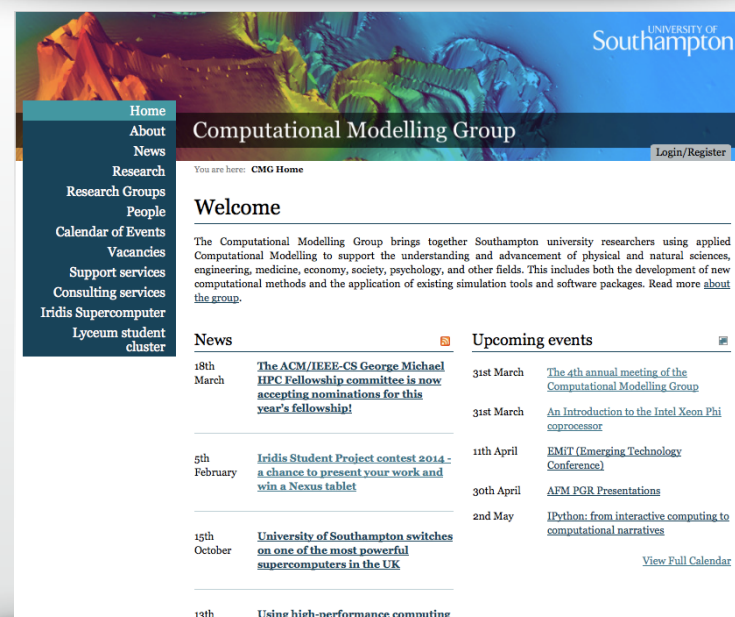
UNIVERSITY OF
Southampton

Home
About
News
Research
Research Groups
People
Calendar of Events
Vacancies
Support services
Consulting services
Iridis Supercomputer
Lyceum student cluster

Computational Modelling Group

Login/Register

You are here: CMG Home

Welcome

The Computational Modelling Group brings together Southampton university researchers using applied Computational Modelling to support the understanding and advancement of physical and natural sciences, engineering, medicine, economy, society, psychology, and other fields. This includes both the development of new computational methods and the application of existing simulation tools and software packages. Read more about the group.

News

18th March
The ACM/IEEE-CS George Michael HPC Fellowship committee is now accepting nominations for this year's fellowship!

5th February
Iridis Student Project contest 2014 - a chance to present your work and win a Nexus tablet

15th October
University of Southampton switches on one of the most powerful supercomputers in the UK

13th
Using high-performance computing

Upcoming events

31st March
The 4th annual meeting of the Computational Modelling Group

31st March
An Introduction to the Intel Xeon Phi coprocessor

11th April
EMiT (Emerging Technology Conference)

30th April
AFM PGR Presentations

2nd May
IPython: from interactive computing to computational narratives

View Full Calendar